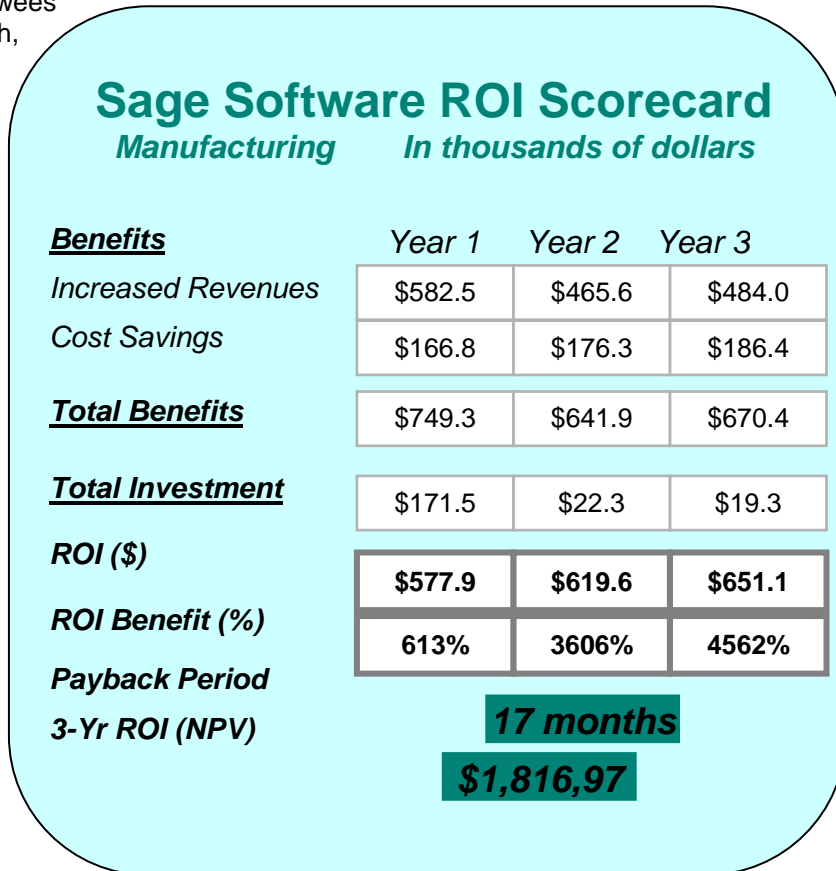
wees
h,

Sage Software ROI Scorecard
Manufacturing In thousands of dollars

| Benefits | Year 1 | Year 2 | Year 3 |
|---|---|---|---|
| Increased Revenues | \$582.5 | \$465.6 | \$484.0 |
| Cost Savings | \$166.8 | \$176.3 | \$186.4 |
| Total Benefits | \$749.3 | \$641.9 | \$670.4 |
| Total Investment | \$171.5 | \$22.3 | \$19.3 |
| ROI (\$) | \$577.9 | \$619.6 | \$651.1 |
| ROI Benefit (%) | 613% | 3606% | 4562% |

Payback Period
3-Yr ROI (NPV)

17 months
\$1,816,97